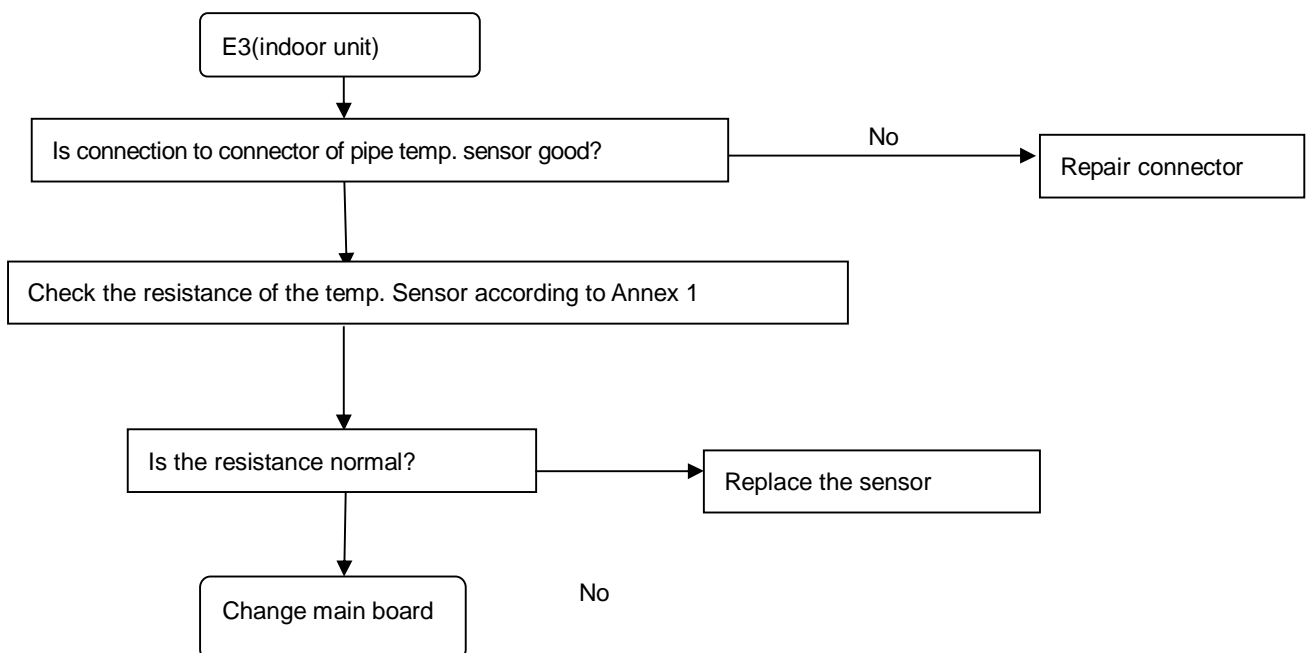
E3(indoor unit)

Is connection to connector of pipe temp. sensor good?

No

Repair connector

Check the resistance of the temp. Sensor according to Annex 1

Is the resistance normal?

Replace the sensor

Change main board

No